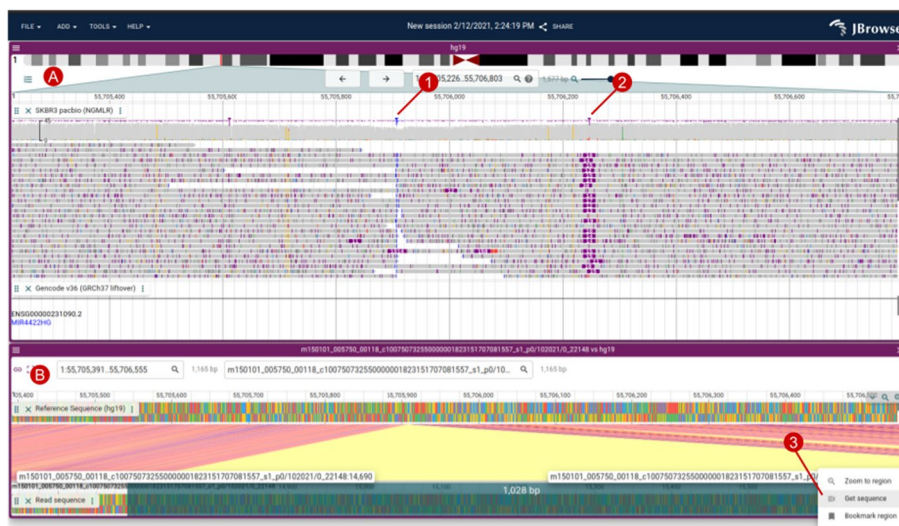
FILE ▾ ADD ▾ TOOLS ▾ HELP ▾

New session 2/12/2021, 2:24:19 PM SHARE

JBrowse

hg19

1

A

1:55,705,226..55,706,803

1,577 bp

1

2

55,705,400 55,705,600 55,705,800 55,706,000 55,706,200 55,706,400 55,706,600

SKBR3 pacbio (NGMLR)

45

0

Gencode v36 (GRCh37 liftover)

ENSG00000231090.2

MIR4422HG

m150101_005750_00118_c100750732550000001823151707081557_s1_p0/102021/0_22148 vs hg19

B

1:55,705,391..55,706,555

1,165 bp

m150101_005750_00118_c100750732550000001823151707081557_s1_p0/10...

1,165 bp

55,705,400 55,705,500 55,705,600 55,705,700 55,705,800 55,705,900 55,706,000 55,706,100 55,706,200 55,706,300 55,706,400

Reference Sequence (hg19)

3

m150101_005750_00118_c100750732550000001823151707081557_s1_p0/102021/0_22148:14,690

m150101_005750_00118_c100750732550000001823151707081557_s1_p0/102021/0_22148:

Read sequence

1,028 bp

Zoom to region

Get sequence

Bookmark region